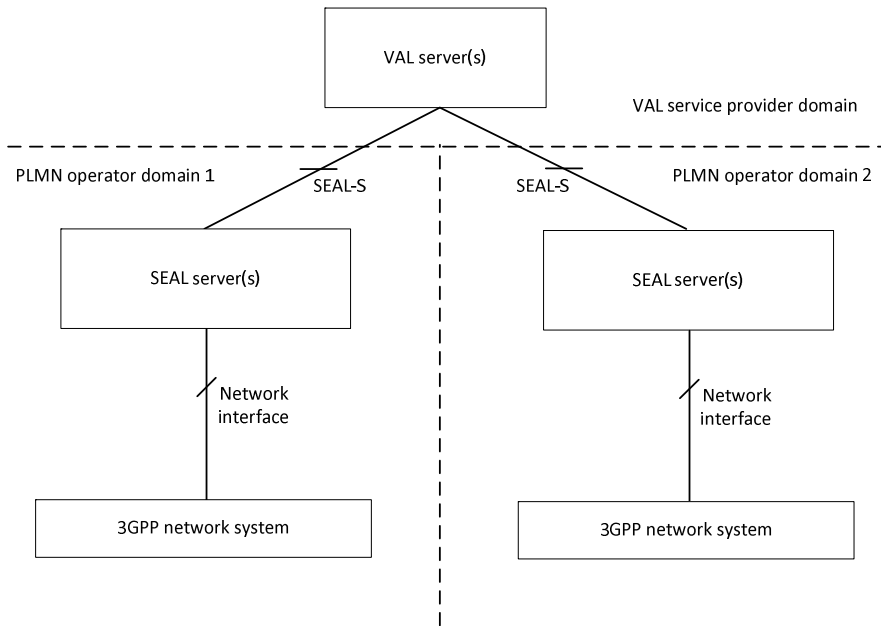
VAL server(s)

VAL service provider domain

PLMN operator domain 1

SEAL-S

SEAL-S

PLMN operator domain 2

SEAL server(s)

SEAL server(s)

Network interface

Network interface

3GPP network system

3GPP network system